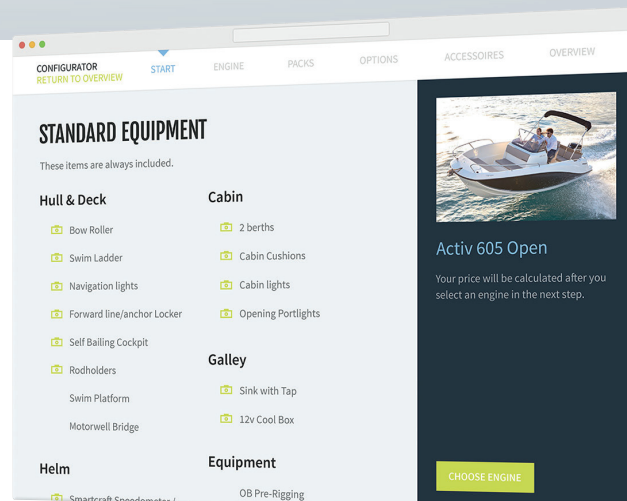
CONFIGURATOR
RETURN TO OVERVIEW

START ENGINE PACKS OPTIONS ACCESSOIRES OVERVIEW

STANDARD EQUIPMENT

These items are always included.

Hull & Deck

Bow Roller
Swim Ladder
Navigation lights
Forward line/anchor Locker
Self Bailing Cockpit
Rodholders
Swim Platform
Motorwell Bridge

Helm

Smartcraft Speedometer / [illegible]

Cabin

2 berths
Cabin Cushions
Cabin lights
Opening Portlights

Galley

Sink with Tap
12v Cool Box

Equipment

OB Pre-Rigging

Activ 605 Open

Your price will be calculated after you select an engine in the next step.

CHOOSE ENGINE